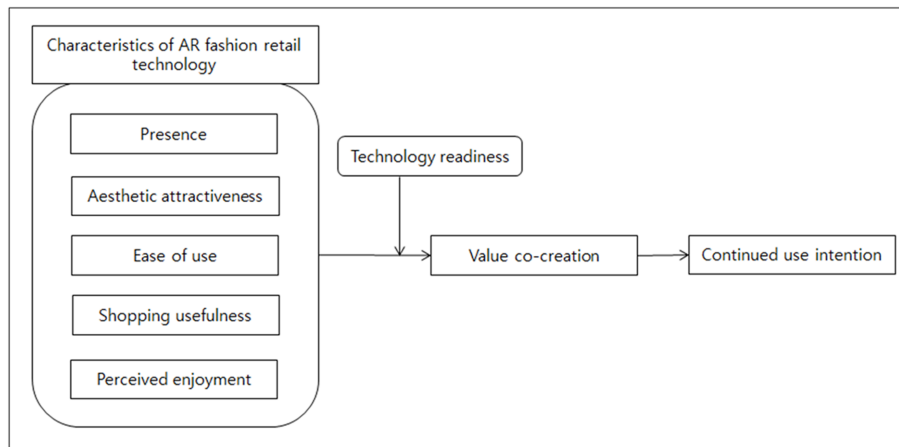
Characteristics of AR fashion retail technology

Presence

Aesthetic attractiveness

Ease of use

Shopping usefulness

Perceived enjoyment

Technology readiness

Value co-creation

Continued use intention